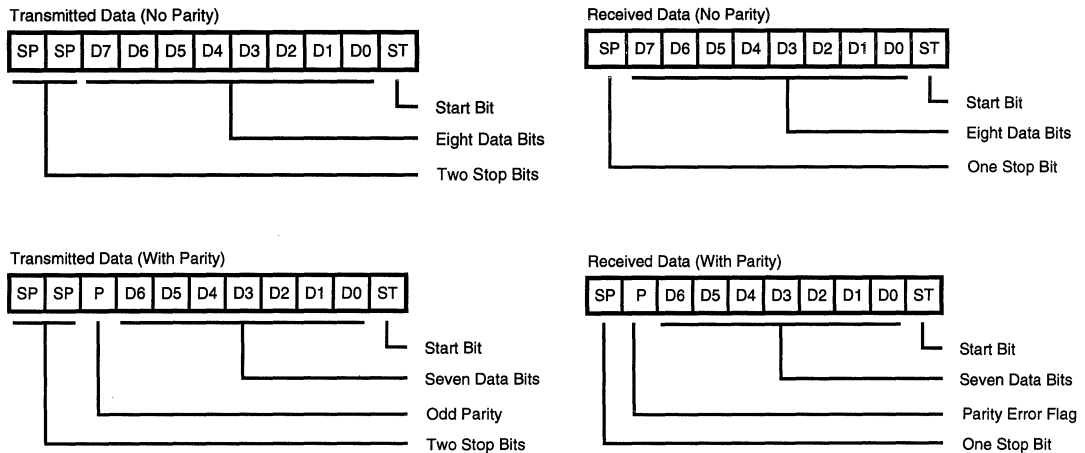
Transmitted Data (No Parity)

| SP | SP | D7 | D6 | D5 | D4 | D3 | D2 | D1 | D0 | ST |
|---|---|---|---|---|---|---|---|---|---|---|

Start Bit
Eight Data Bits
Two Stop Bits

Received Data (No Parity)

| SP | D7 | D6 | D5 | D4 | D3 | D2 | D1 | D0 | ST |
|---|---|---|---|---|---|---|---|---|---|

Start Bit
Eight Data Bits
One Stop Bit

Transmitted Data (With Parity)

| SP | SP | P | D6 | D5 | D4 | D3 | D2 | D1 | D0 | ST |
|---|---|---|---|---|---|---|---|---|---|---|

Start Bit
Seven Data Bits
Odd Parity
Two Stop Bits

Received Data (With Parity)

| SP | P | D6 | D5 | D4 | D3 | D2 | D1 | D0 | ST |
|---|---|---|---|---|---|---|---|---|---|

Start Bit
Seven Data Bits
Parity Error Flag
One Stop Bit